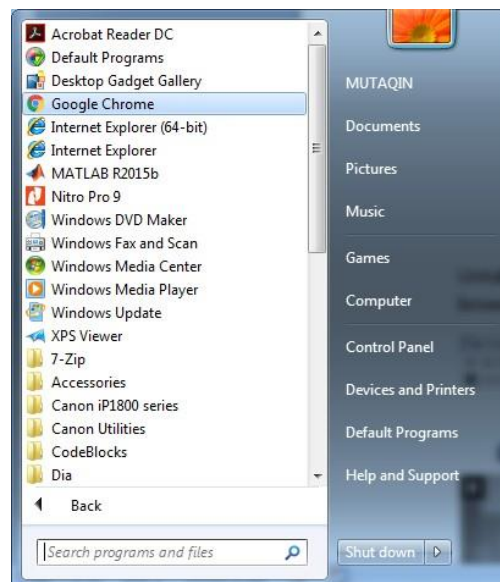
Acrobat Reader DC
Default Programs
Desktop Gadget Gallery
Google Chrome
Internet Explorer (64-bit)
Internet Explorer
MATLAB R2015b
Nitro Pro 9
Windows DVD Maker
Windows Fax and Scan
Windows Media Center
Windows Media Player
Windows Update
XPS Viewer
7-Zip
Accessories
Canon iP1800 series
Canon Utilities
CodeBlocks
Dia
Back
Search programs and files

MUTAQIN
Documents
Pictures
Music
Games
Computer
Control Panel
Devices and Printers
Default Programs
Help and Support
Shut down